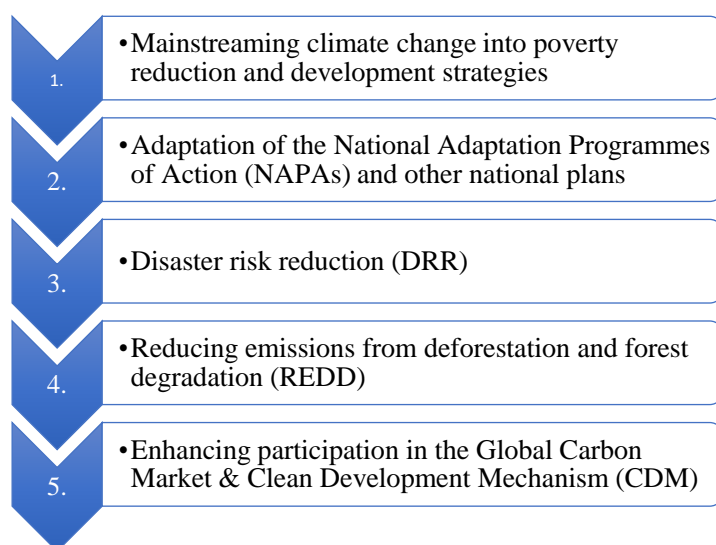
1.

•Mainstreaming climate change into poverty reduction and development strategies

2.

•Adaptation of the National Adaptation Programmes of Action (NAPAs) and other national plans

3.

•Disaster risk reduction (DRR)

4.

•Reducing emissions from deforestation and forest degradation (REDD)

5.

•Enhancing participation in the Global Carbon Market & Clean Development Mechanism (CDM)